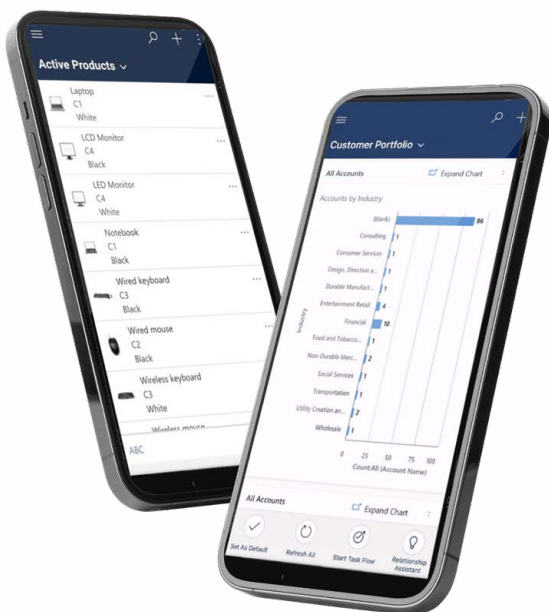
Active Products

Laptop
C1
White

LCD Monitor
C4
Black

LED Monitor
C4
White

Notebook
C1
Black

Wired keyboard
C3
Black

Wired mouse
C2
Black

Wireless keyboard
C3
White

Wireless mouse

ABC

Customer Portfolio

All Accounts

Expand Chart

Accounts by Industry

Industry

| Industry | Count |
|---|---|
| (blank) | 86 |
| Consulting | 1 |
| Consumer Services | 1 |
| Design, Direction a... | 1 |
| Durable Manufact... | 1 |
| Entertainment Retail | 4 |
| Financial | 10 |
| Food and Tobacco... | 1 |
| Non-Durable Merc... | 2 |
| Social Services | 1 |
| Transportation | 1 |
| Utility Creation an... | 2 |
| Wholesale | 1 |

0 25 50 75 100
Count:All (Account Name)

All Accounts

Expand Chart

Set As Default
Refresh All
Start Task Flow
Relationship Assistant